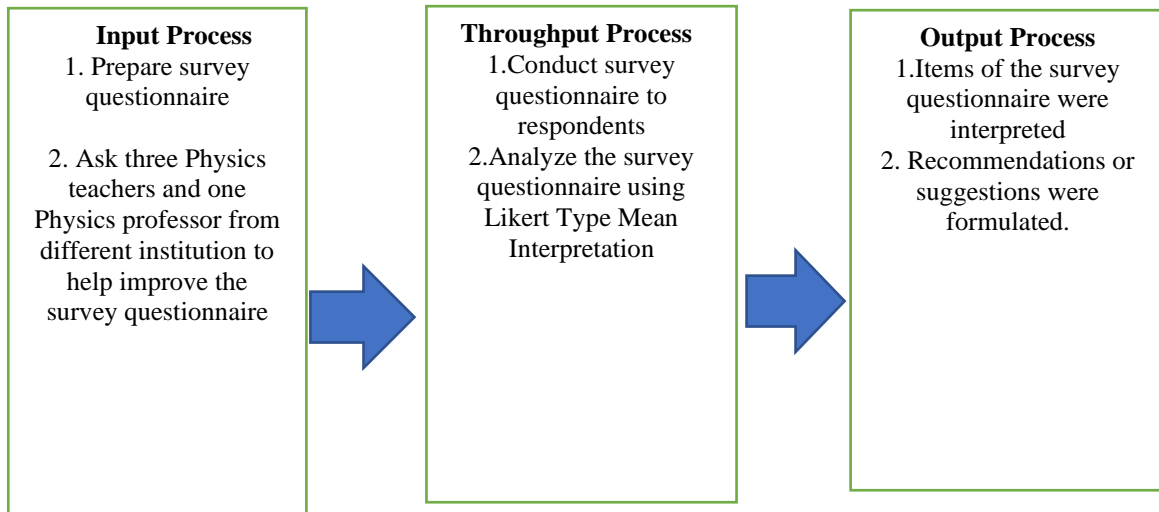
Input Process
1. Prepare survey questionnaire

2. Ask three Physics teachers and one Physics professor from different institution to help improve the survey questionnaire

Throughput Process
1.Conduct survey questionnaire to respondents
2.Analyze the survey questionnaire using Likert Type Mean Interpretation

Output Process
1.Items of the survey questionnaire were interpreted
2. Recommendations or suggestions were formulated.